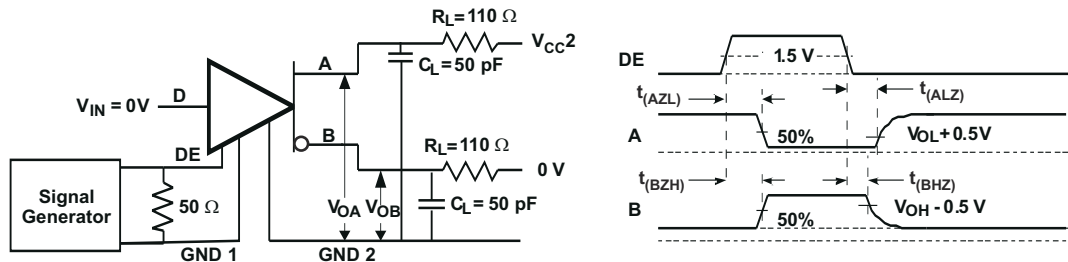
$R_L = 110\ \Omega$

$V_{CC}2$

$V_{IN} = 0V$

D

A

$C_L = 50$ pF

B

DE

$R_L = 110\ \Omega$

0 V

Signal Generator

$50\ \Omega$

$V_{OA}$

$V_{OB}$

$C_L = 50$ pF

GND 1

GND 2

DE

1.5 V

$t_{(AZL)}$

$t_{(ALZ)}$

A

50%

$V_{OL} + 0.5V$

$t_{(BZH)}$

$t_{(BHZ)}$

B

50%

$V_{OH} - 0.5$ V